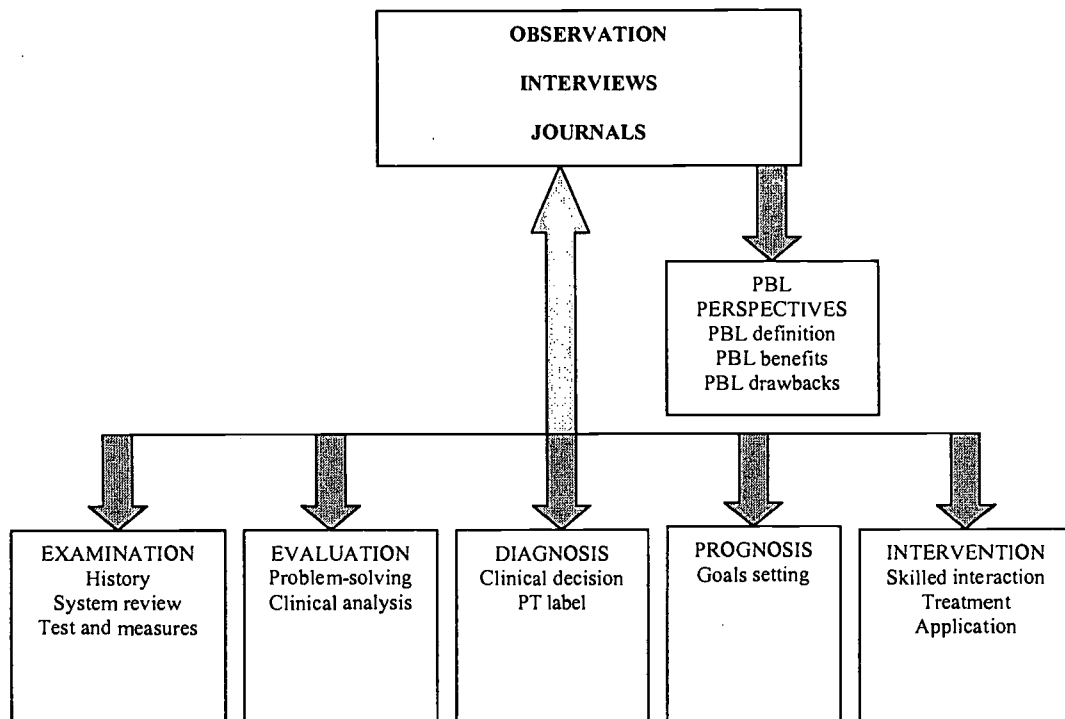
OBSERVATION
INTERVIEWS
JOURNALS

PBL
PERSPECTIVES
PBL definition
PBL benefits
PBL drawbacks

EXAMINATION
History
System review
Test and measures

EVALUATION
Problem-solving
Clinical analysis

DIAGNOSIS
Clinical decision
PT label

PROGNOSIS
Goals setting

INTERVENTION
Skilled interaction
Treatment
Application